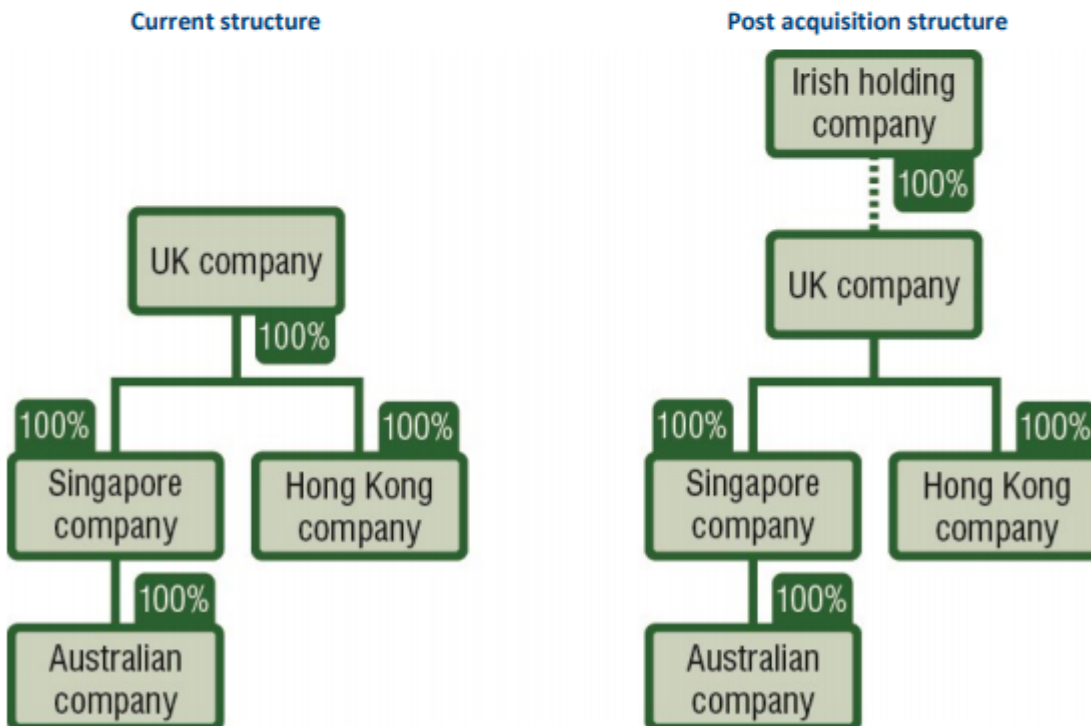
Current structure

UK company
100%
100%
Singapore company
100%
Hong Kong company
100%
Australian company

Post acquisition structure

Irish holding company
100%
UK company
100%
Singapore company
100%
Hong Kong company
100%
Australian company